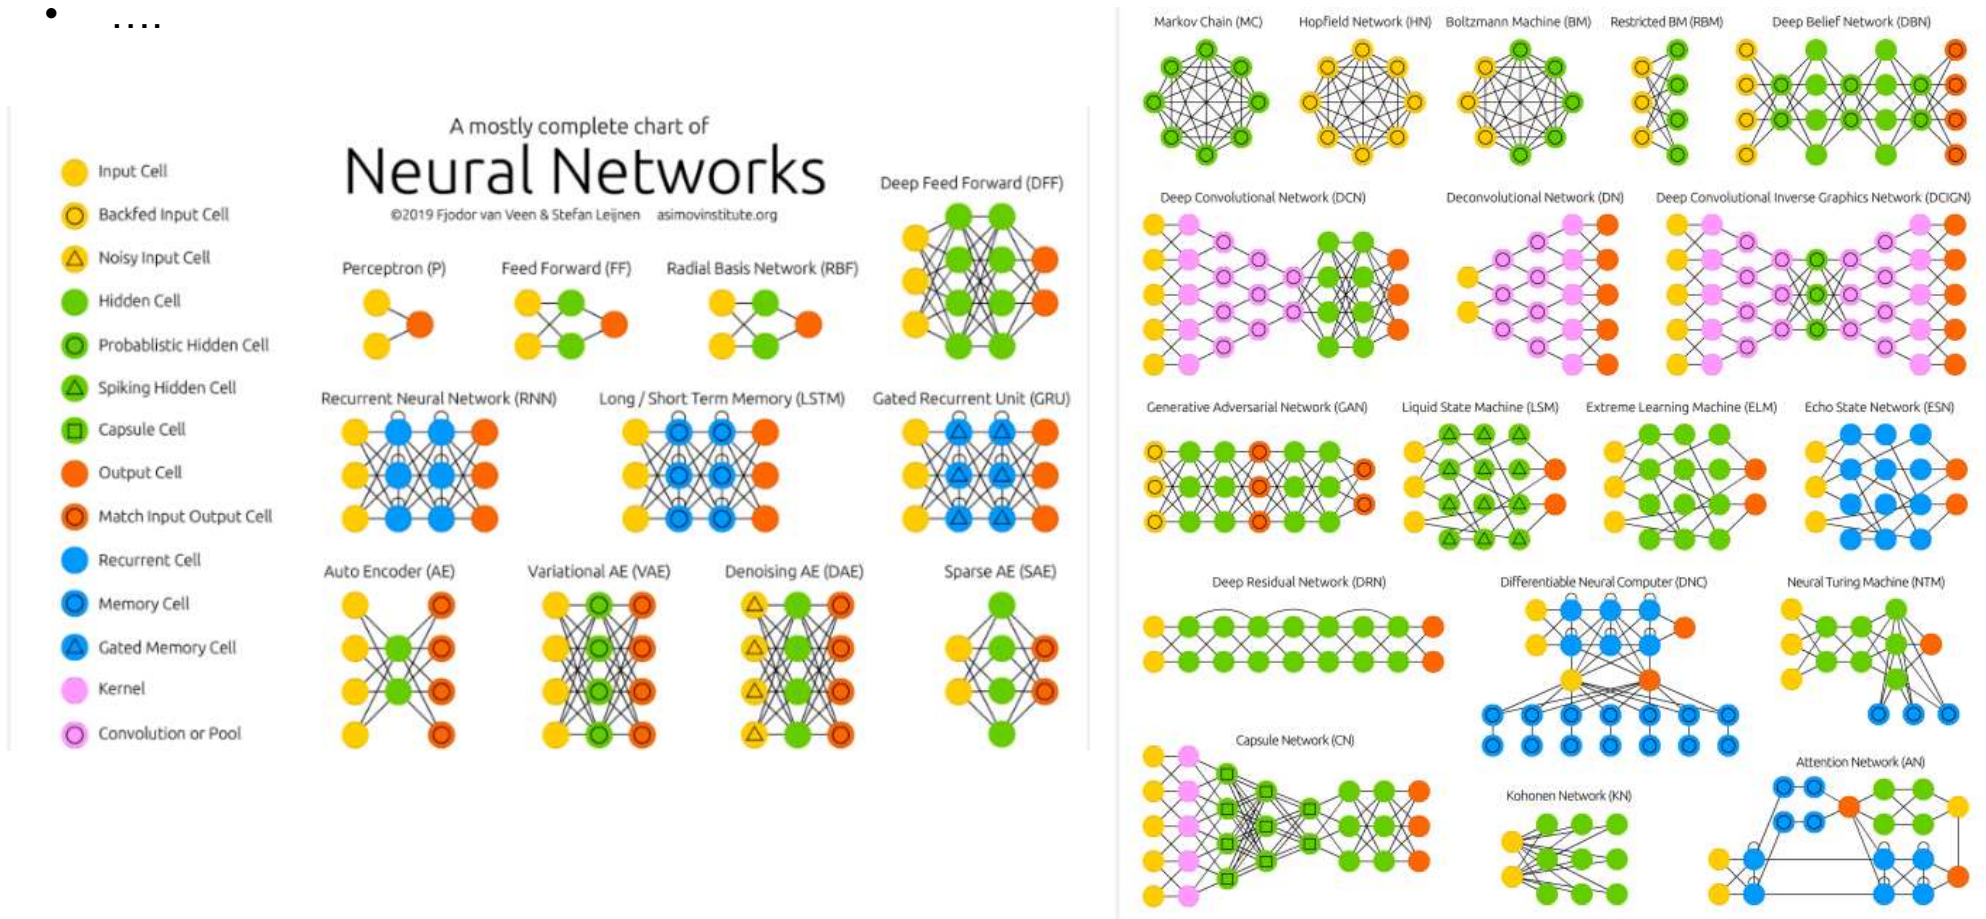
• ....

A mostly complete chart of
Neural Networks
©2019 Fjodor van Veen & Stefan Leijnen asimovinstitute.org

Input Cell
Backfed Input Cell
Noisy Input Cell
Hidden Cell
Probablistic Hidden Cell
Spiking Hidden Cell
Capsule Cell
Output Cell
Match Input Output Cell
Recurrent Cell
Memory Cell
Gated Memory Cell
Kernel
Convolution or Pool

Perceptron (P)
Feed Forward (FF)
Radial Basis Network (RBF)
Deep Feed Forward (DFF)
Recurrent Neural Network (RNN)
Long / Short Term Memory (LSTM)
Gated Recurrent Unit (GRU)
Auto Encoder (AE)
Variational AE (VAE)
Denoising AE (DAE)
Sparse AE (SAE)

Markov Chain (MC)
Hopfield Network (HN)
Boltzmann Machine (BM)
Restricted BM (RBM)
Deep Belief Network (DBN)
Deep Convolutional Network (DCN)
Deconvolutional Network (DN)
Deep Convolutional Inverse Graphics Network (DCIGN)
Generative Adversarial Network (GAN)
Liquid State Machine (LSM)
Extreme Learning Machine (ELM)
Echo State Network (ESN)
Deep Residual Network (DRN)
Differentiable Neural Computer (DNC)
Neural Turing Machine (NTM)
Capsule Network (CN)
Kohonen Network (KN)
Attention Network (AN)